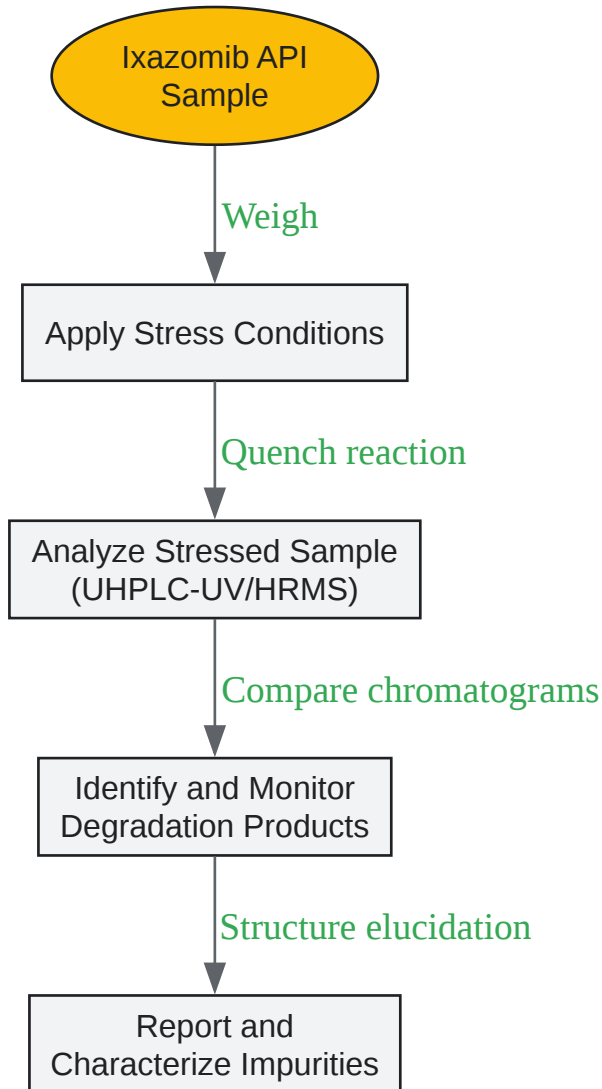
Ixazomib API Sample

Weigh

Apply Stress Conditions

Quench reaction

Analyze Stressed Sample (UHPLC-UV/HRMS)

Compare chromatograms

Identify and Monitor Degradation Products

Structure elucidation

Report and Characterize Impurities